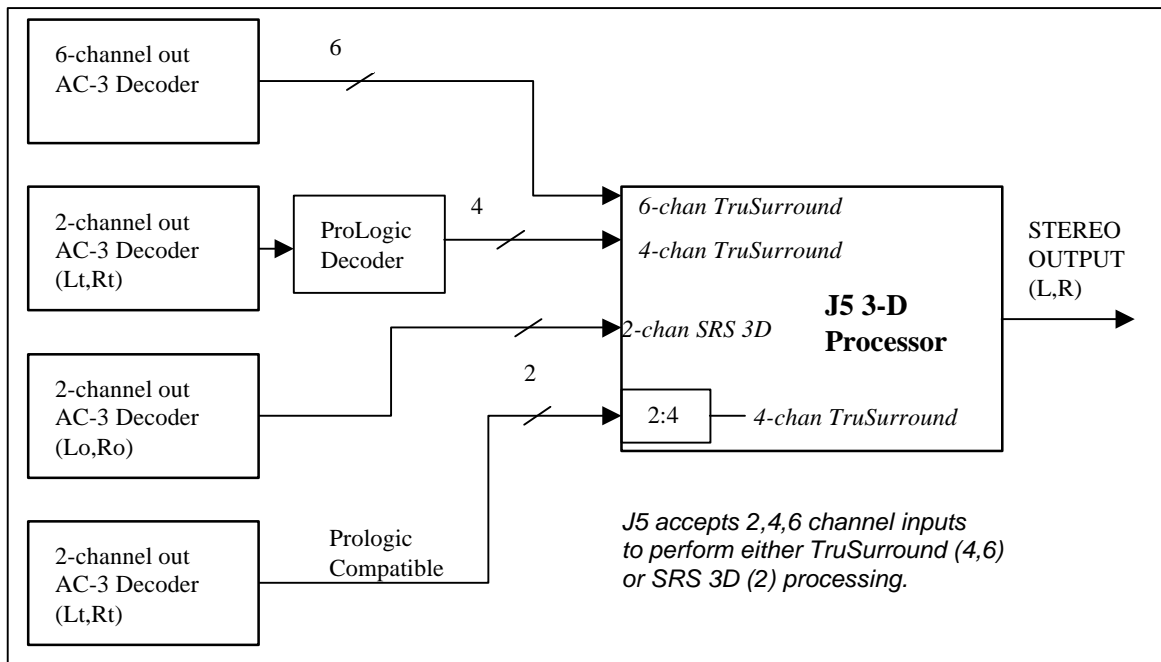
6-channel out AC-3 Decoder

6

2-channel out AC-3 Decoder (Lt,Rt)

ProLogic Decoder

4

6-chan TruSurround

4-chan TruSurround

2-chan SRS 3D

J5 3-D Processor

STEREO OUTPUT (L,R)

2-channel out AC-3 Decoder (Lo,Ro)

2

2:4

4-chan TruSurround

2-channel out AC-3 Decoder (Lt,Rt)

Prologic Compatible

J5 accepts 2,4,6 channel inputs to perform either TruSurround (4,6) or SRS 3D (2) processing.